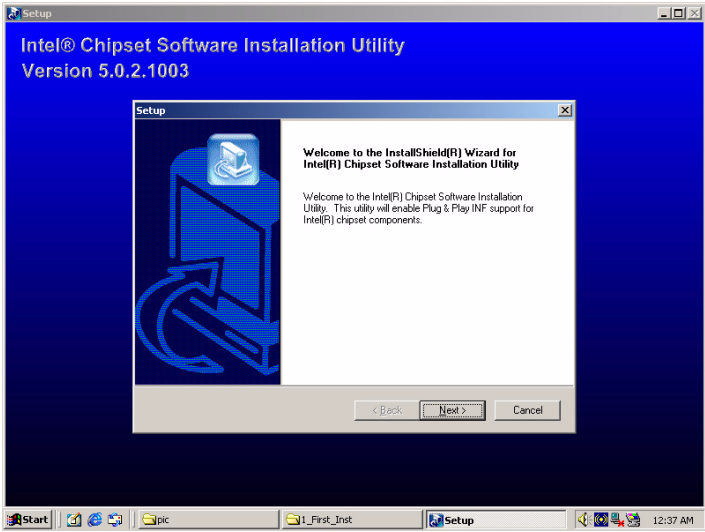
Setup

Intel® Chipset Software Installation Utility
Version 5.0.2.1003

Setup

Welcome to the InstallShield(R) Wizard for Intel(R) Chipset Software Installation Utility

Welcome to the Intel(R) Chipset Software Installation Utility. This utility will enable Plug & Play INF support for Intel(R) chipset components.

< Back
Next >
Cancel

Start
pic
1_First_Inst
Setup
12:37 AM